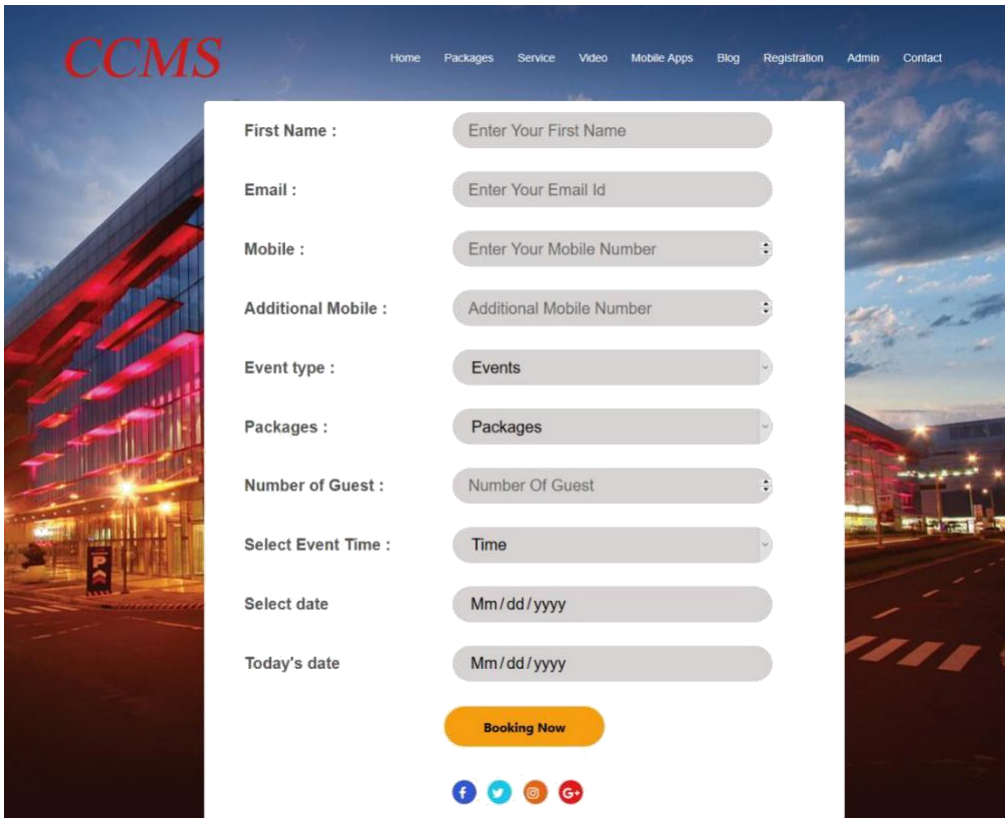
CCMS

Home Packages Service Video Mobile Apps Blog Registration Admin Contact

First Name : Enter Your First Name

Email : Enter Your Email Id

Mobile : Enter Your Mobile Number

Additional Mobile : Additional Mobile Number

Event type : Events

Packages : Packages

Number of Guest : Number Of Guest

Select Event Time : Time

Select date Mm/dd/yyyy

Today's date Mm/dd/yyyy

Booking Now

f G+